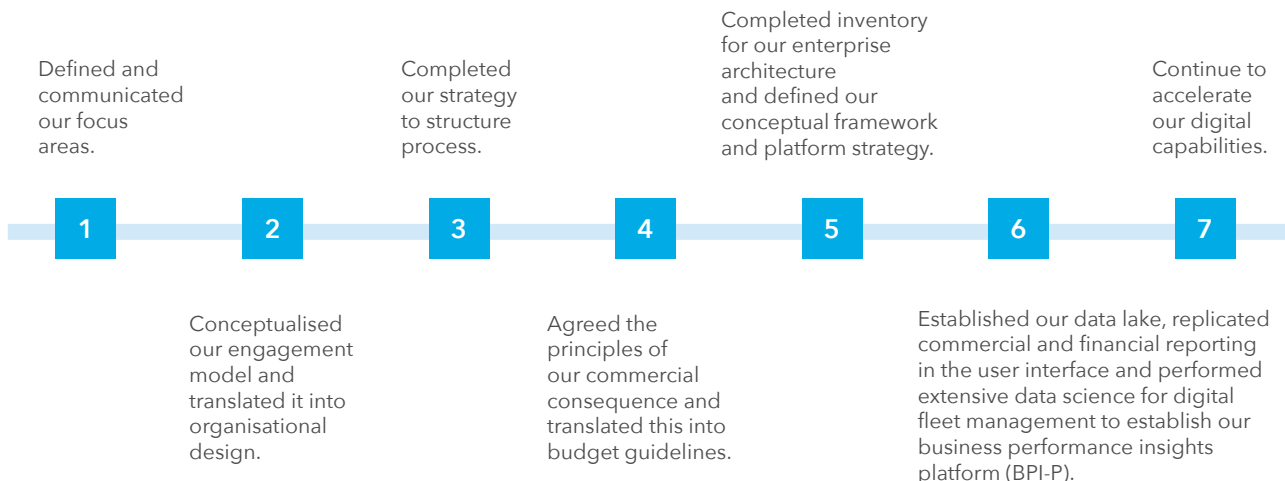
Defined and communicated our focus areas.

Completed our strategy to structure process.

Completed inventory for our enterprise architecture and defined our conceptual framework and platform strategy.

Continue to accelerate our digital capabilities.

1

2

3

4

5

6

7

Conceptualised our engagement model and translated it into organisational design.

Agreed the principles of our commercial consequence and translated this into budget guidelines.

Established our data lake, replicated commercial and financial reporting in the user interface and performed extensive data science for digital fleet management to establish our business performance insights platform (BPI-P).